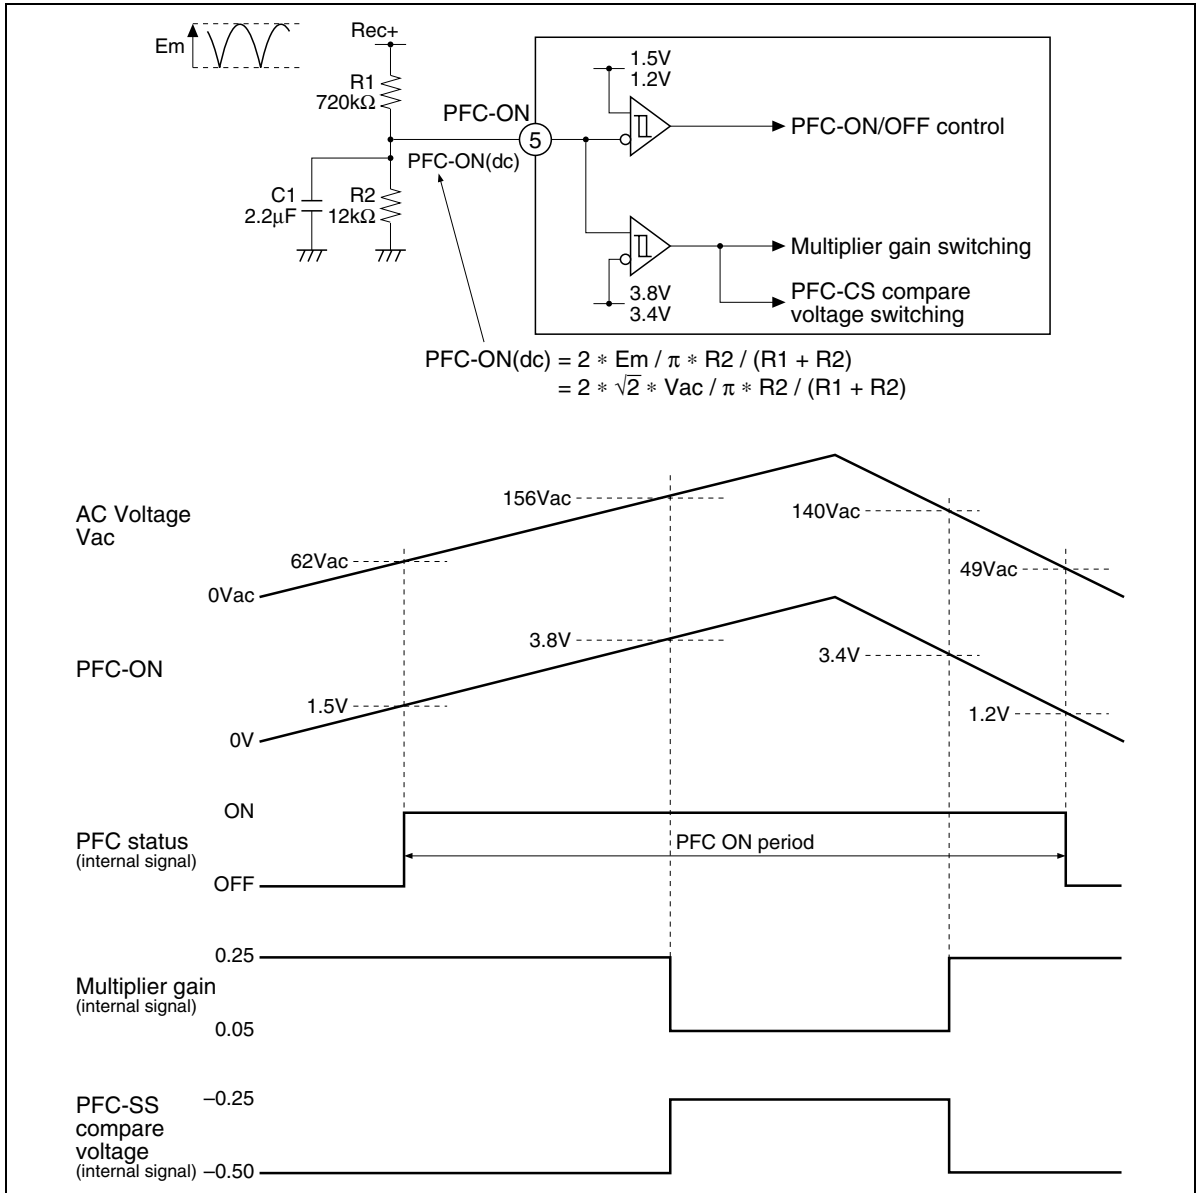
Em

Rec+

R1
720kΩ

PFC-ON

5

PFC-ON(dc)

C1
2.2μF

R2
12kΩ

1.5V
1.2V

PFC-ON/OFF control

Multiplier gain switching

PFC-CS compare voltage switching

3.8V
3.4V

PFC-ON(dc) = 2 ∗ Em / π ∗ R2 / (R1 + R2)
= 2 ∗ $\sqrt{2}$ ∗ Vac / π ∗ R2 / (R1 + R2)

AC Voltage
Vac

156Vac
140Vac
62Vac
49Vac
0Vac

PFC-ON

3.8V
3.4V
1.5V
1.2V
0V

ON
PFC status
(internal signal)
PFC ON period
OFF

0.25
Multiplier gain
(internal signal)
0.05

PFC-SS
compare
voltage
(internal signal)
–0.25
–0.50